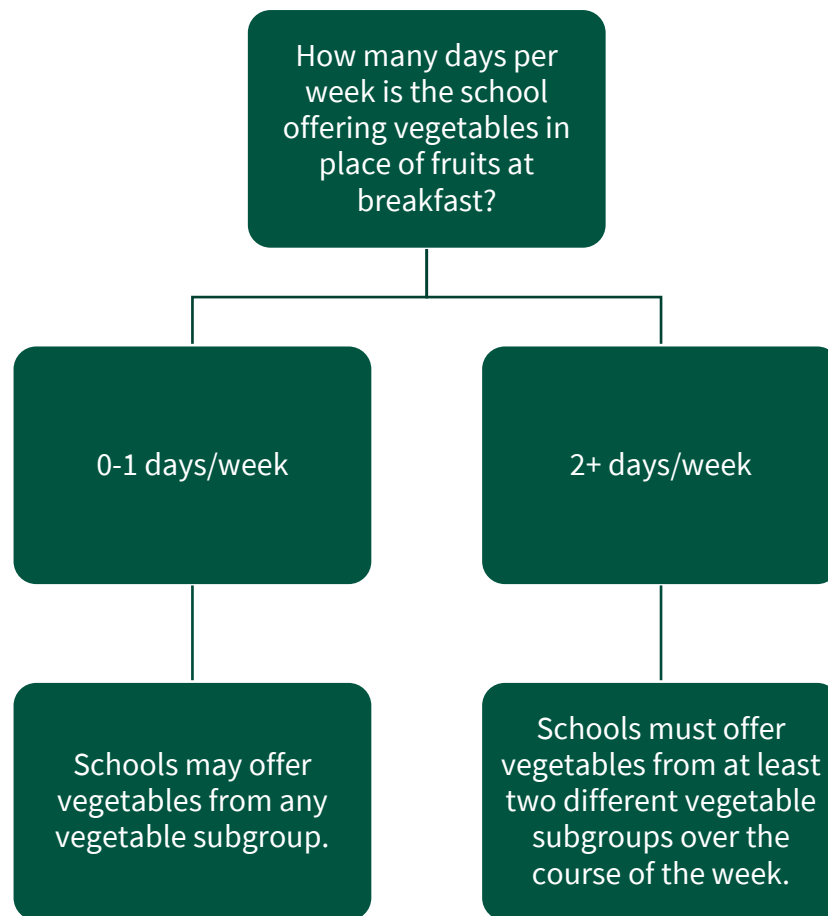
How many days per week is the school offering vegetables in place of fruits at breakfast?

0-1 days/week

2+ days/week

Schools may offer vegetables from any vegetable subgroup.

Schools must offer vegetables from at least two different vegetable subgroups over the course of the week.